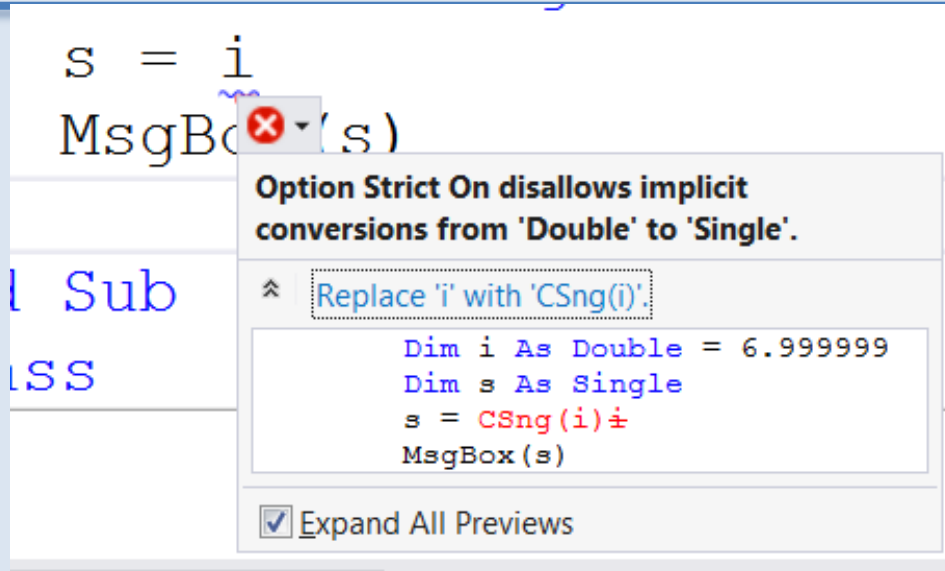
s = i
MsgBo (s)

d Sub
ass

Option Strict On disallows implicit conversions from 'Double' to 'Single'.

Replace 'i' with 'CSng(i)'.

Dim i As Double = 6.999999
Dim s As Single
s = CSng(i)i
MsgBox(s)

Expand All Previews